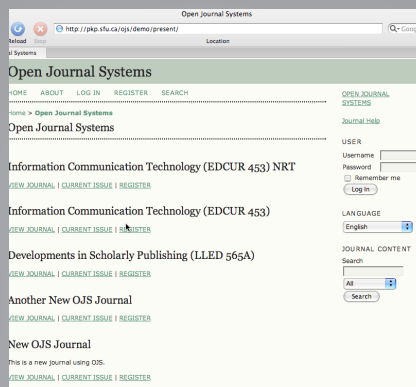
Open Journal Systems

Reload Stop http://pkp.sfu.ca/ojs/demo/present/ Location Goog

al Systems

Open Journal Systems

HOME ABOUT LOG IN REGISTER SEARCH

Home > Open Journal Systems

Open Journal Systems

Information Communication Technology (EDCUR 453) NRT

VIEW JOURNAL | CURRENT ISSUE | REGISTER

Information Communication Technology (EDCUR 453)

VIEW JOURNAL | CURRENT ISSUE | REGISTER

Developments in Scholarly Publishing (LLED 565A)

VIEW JOURNAL | CURRENT ISSUE | REGISTER

Another New OJS Journal

VIEW JOURNAL | CURRENT ISSUE | REGISTER

New OJS Journal

This is a new journal using OJS.

VIEW JOURNAL | CURRENT ISSUE | REGISTER

OPEN JOURNAL SYSTEMS

Journal Help

USER

Username

Password

Remember me

Log In

LANGUAGE

English

JOURNAL CONTENT

Search

All

Search